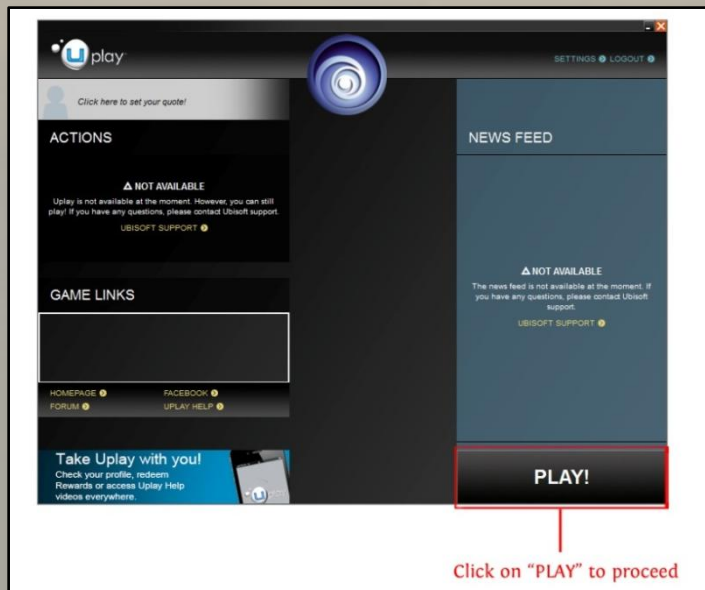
play

SETTINGS LOGOUT

Click here to set your quote!

ACTIONS

⚠ NOT AVAILABLE
Uplay is not available at the moment. However, you can still play! If you have any questions, please contact Ubisoft support.

UBISOFT SUPPORT

NEWS FEED

⚠ NOT AVAILABLE
The news feed is not available at the moment. If you have any questions, please contact Ubisoft support.

UBISOFT SUPPORT

GAME LINKS

HOMEPAGE
FACEBOOK
FORUM
UPLAY HELP

Take Uplay with you!
Check your profile, redeem Rewards or access Uplay Help videos everywhere.

PLAY!

Click on "PLAY" to proceed